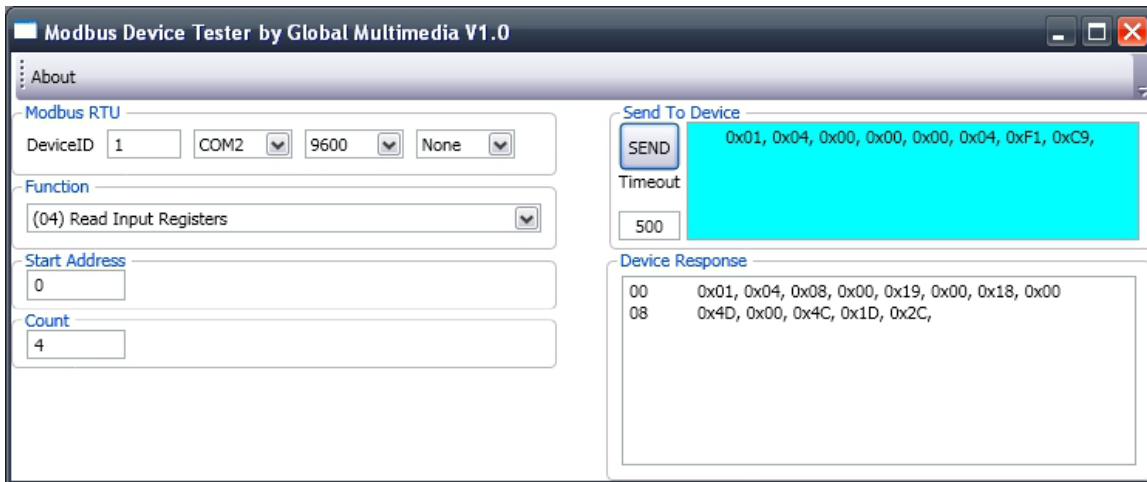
Modbus Device Tester by Global Multimedia V1.0

About

Modbus RTU
DeviceID 1
COM2
9600
None

Function
(04) Read Input Registers

Start Address
0

Count
4

Send To Device
SEND
Timeout
500
0x01, 0x04, 0x00, 0x00, 0x00, 0x04, 0xF1, 0xC9,

Device Response
00 0x01, 0x04, 0x08, 0x00, 0x19, 0x00, 0x18, 0x00
08 0x4D, 0x00, 0x4C, 0x1D, 0x2C,